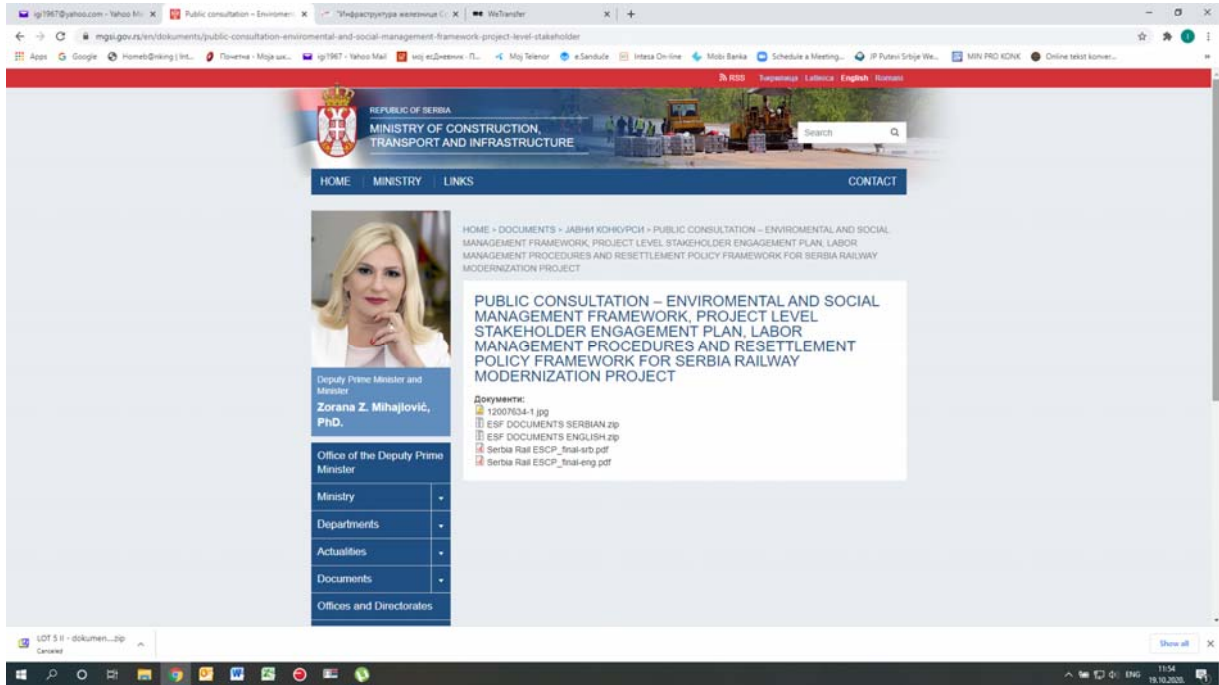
igi1967@yahoo.com - Yahoo Ma × | Public consultation - Environme × | "Инфраструктура железнице С × | WeTransfer × | +

mgsi.gov.rs/en/dokuments/public-consultation-enviromental-and-social-management-framework-project-level-stakeholder

Apps | Google | Homeb@nking | Int... | Почетна - Moja шк... | igi1967 - Yahoo Mail | мој еДневник - П... | Moj Telenor | eSandule | Intesa On-line | Mobi Banka | Schedule a Meeting... | JP Putevi Srbije We... | MIN PRO KONK | Online tekst konver...

RSS | Ћирилица | Latinica | English | Romani

REPUBLIC OF SERBIA
MINISTRY OF CONSTRUCTION, TRANSPORT AND INFRASTRUCTURE

Search

HOME | MINISTRY | LINKS | CONTACT

Deputy Prime Minister and Minister
Zorana Z. Mihajlović, PhD.

Office of the Deputy Prime Minister
Ministry
Departments
Actualities
Documents
Offices and Directorates

HOME > DOCUMENTS > ЈАВНИ КОНКУРСИ > PUBLIC CONSULTATION – ENVIROMENTAL AND SOCIAL MANAGEMENT FRAMEWORK, PROJECT LEVEL STAKEHOLDER ENGAGEMENT PLAN, LABOR MANAGEMENT PROCEDURES AND RESETTLEMENT POLICY FRAMEWORK FOR SERBIA RAILWAY MODERNIZATION PROJECT

PUBLIC CONSULTATION – ENVIROMENTAL AND SOCIAL MANAGEMENT FRAMEWORK, PROJECT LEVEL STAKEHOLDER ENGAGEMENT PLAN, LABOR MANAGEMENT PROCEDURES AND RESETTLEMENT POLICY FRAMEWORK FOR SERBIA RAILWAY MODERNIZATION PROJECT

Документи:
12007634-1.jpg
ESF DOCUMENTS SERBIAN.zip
ESF DOCUMENTS ENGLISH.zip
Serbia Rail ESCP_final-srb.pdf
Serbia Rail ESCP_final-eng.pdf

LOT 5 II - dokumen....zip
Canceled

Show all

ENG 11:54 19.10.2020.